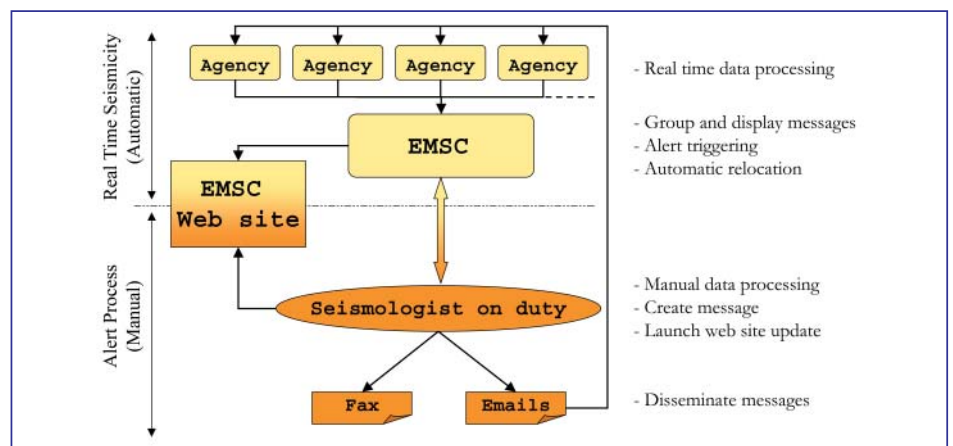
Real Time Seismicity (Automatic)

Agency
Agency
Agency
Agency

- Real time data processing

EMSC

- Group and display messages
- Alert triggering
- Automatic relocation

EMSC Web site

Alert Process (Manual)

Seismologist on duty

- Manual data processing
- Create message
- Launch web site update

Fax
Emails

- Disseminate messages